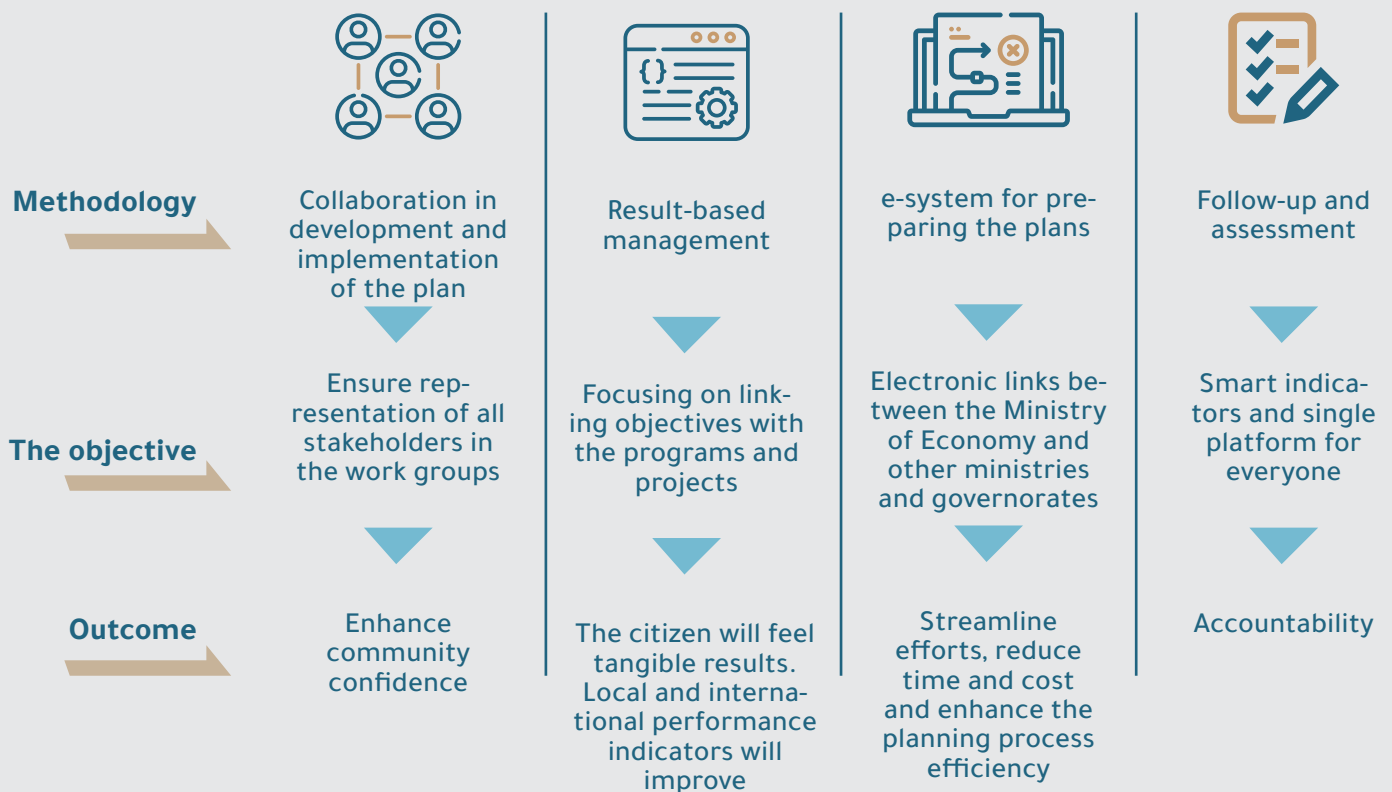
Methodology

Collaboration in development and implementation of the plan

Result-based management

e-system for preparing the plans

Follow-up and assessment

The objective

Ensure representation of all stakeholders in the work groups

Focusing on linking objectives with the programs and projects

Electronic links between the Ministry of Economy and other ministries and governorates

Smart indicators and single platform for everyone

Outcome

Enhance community confidence

The citizen will feel tangible results. Local and international performance indicators will improve

Streamline efforts, reduce time and cost and enhance the planning process efficiency

Accountability